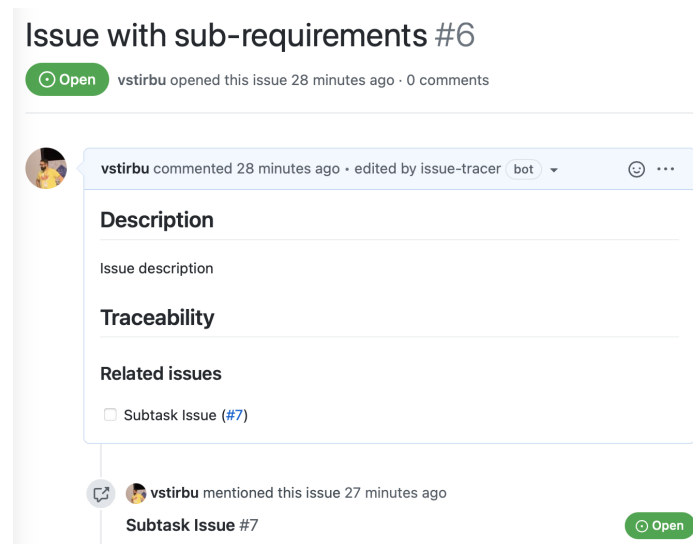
# Issue with sub-requirements #6

Open vstirbu opened this issue 28 minutes ago · 0 comments

vstirbu commented 28 minutes ago • edited by issue-tracer bot ▾

## Description

Issue description

## Traceability

### Related issues

☐ Subtask Issue (#7)

vstirbu mentioned this issue 27 minutes ago

Subtask Issue #7

Open